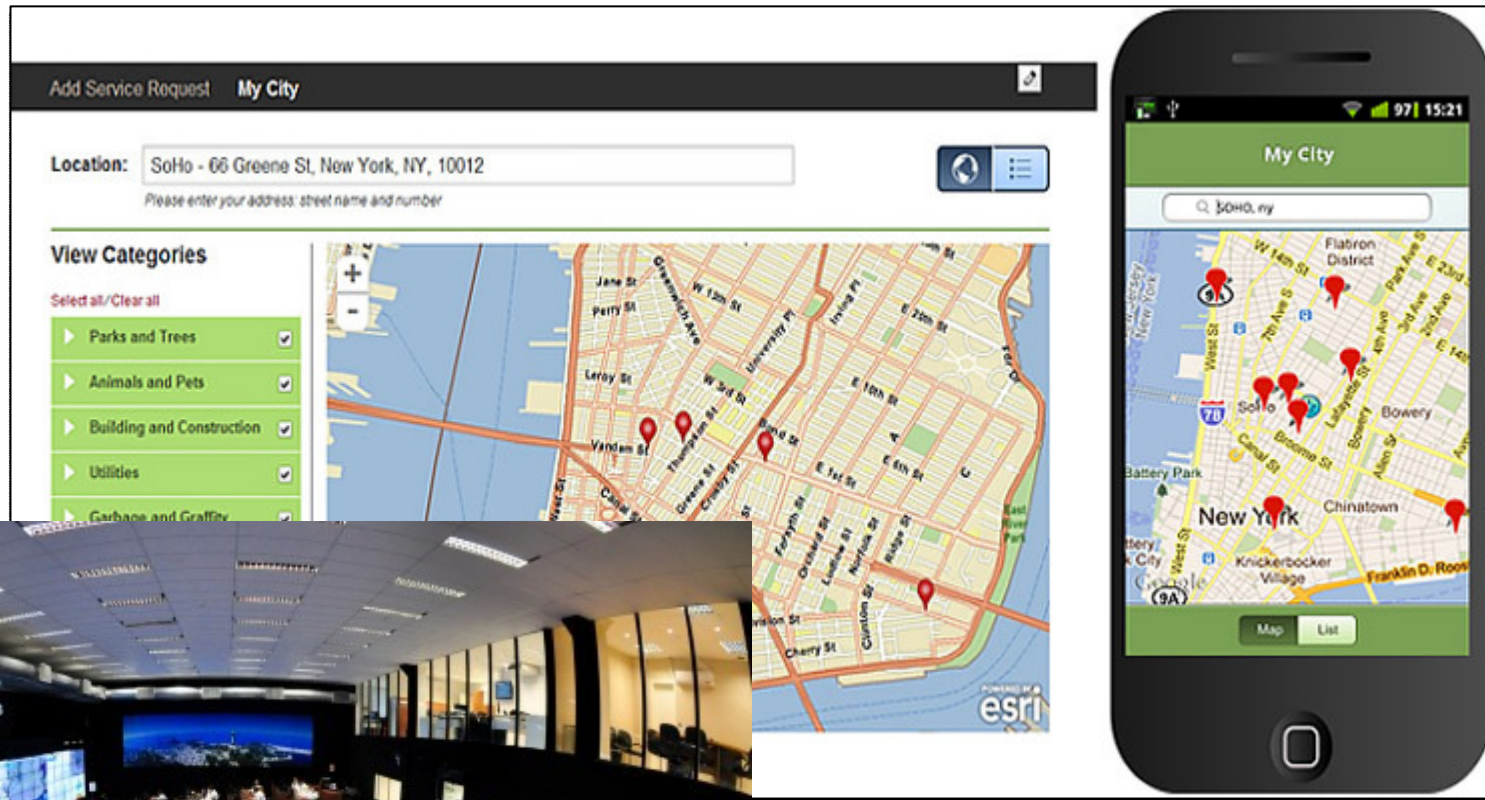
Add Service Request My City

Location: SoHo - 66 Greene St, New York, NY, 10012

Please enter your address: street name and number

View Categories

Select all/Clear all

Parks and Trees

Animals and Pets

Building and Construction

Utilities

Garbage and Graffity

Jane St
Perry St
W 13th St
Greenwich Ave
University Pl
Irving Pl
E 20th St
Leroy St
W 3rd St
E 10th St
Vandam St
Thompson St
Bond St
E 1st St
E 6th St
Canal St
Greene St
Forsyth St
Orchard St
Ludlow St
Norfolk St
Ridge St
Clinton St
Cherry St
Division St
East River Park
POWERED BY esri

97 15:21

My City

SOHO, ny

W 14th St
Flatiron District
West St
7th Ave S
SoHo
Bowery
Canal St
Broome St
Battery Park
New York
Chinatown
Knickerbocker Village
Franklin D. Roos
Google
9A
78

Map List